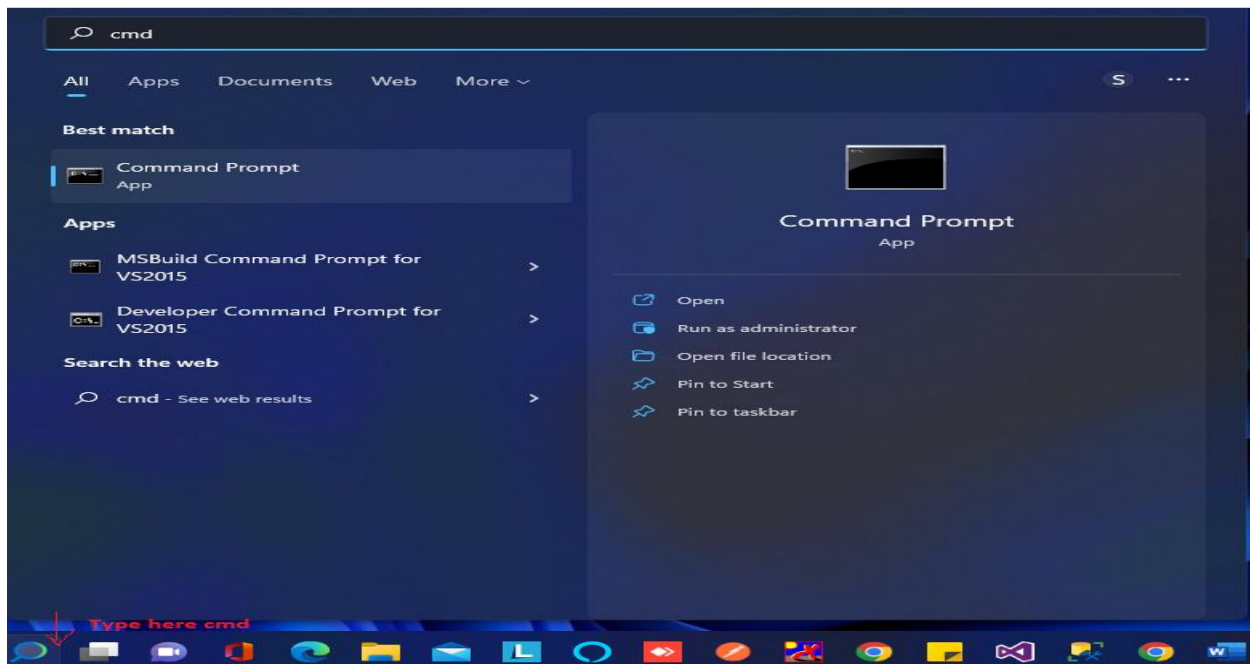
cmd

All Apps Documents Web More

S ...

Best match

Command Prompt
App

Apps

MSBuild Command Prompt for VS2015 >

Developer Command Prompt for VS2015 >

Search the web

cmd - See web results >

Command Prompt
App

Open
Run as administrator
Open file location
Pin to Start
Pin to taskbar

Type here cmd